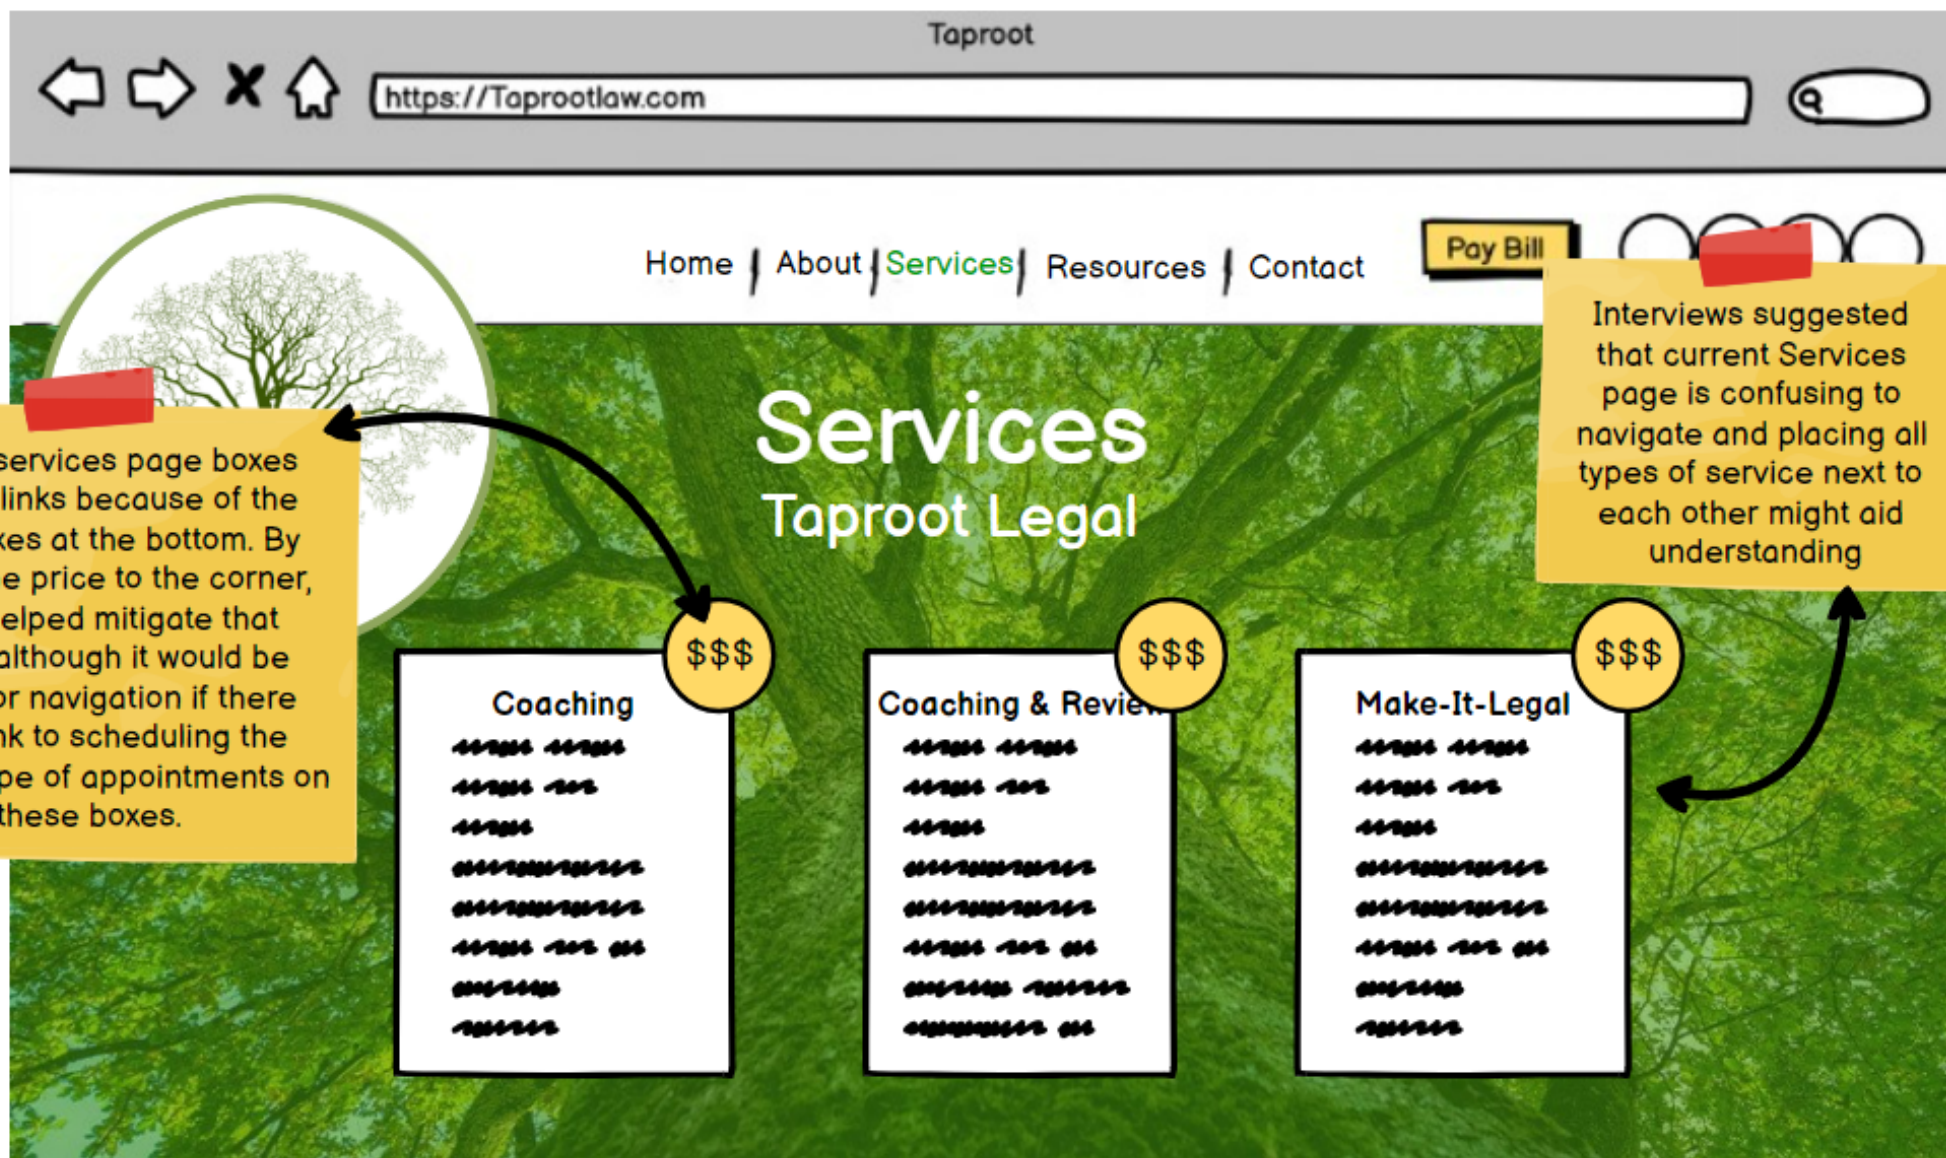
Taproot

https://Taprootlaw.com

Home | About | Services | Resources | Contact

Pay Bill

Interviews suggested that current Services page is confusing to navigate and placing all types of service next to each other might aid understanding

services page boxes links because of the kes at the bottom. By e price to the corner, elped mitigate that although it would be or navigation if there nk to scheduling the pe of appointments on these boxes.

Services
Taproot Legal

$$$
Coaching

$$$
Coaching & Revie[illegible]

$$$
Make-It-Legal